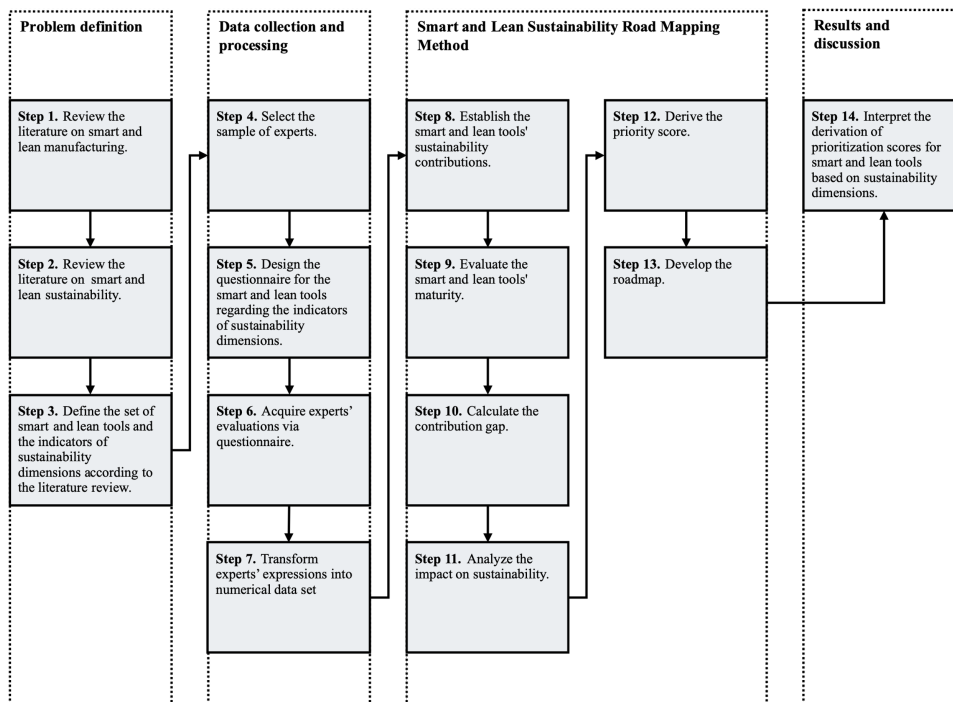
Problem definition

Step 1. Review the literature on smart and lean manufacturing.

Step 2. Review the literature on smart and lean sustainability.

Step 3. Define the set of smart and lean tools and the indicators of sustainability dimensions according to the literature review.

Data collection and processing

Step 4. Select the sample of experts.

Step 5. Design the questionnaire for the smart and lean tools regarding the indicators of sustainability dimensions.

Step 6. Acquire experts' evaluations via questionnaire.

Step 7. Transform experts' expressions into numerical data set

Smart and Lean Sustainability Road Mapping Method

Step 8. Establish the smart and lean tools' sustainability contributions.

Step 9. Evaluate the smart and lean tools' maturity.

Step 10. Calculate the contribution gap.

Step 11. Analyze the impact on sustainability.

Step 12. Derive the priority score.

Step 13. Develop the roadmap.

Results and discussion

Step 14. Interpret the derivation of prioritization scores for smart and lean tools based on sustainability dimensions.